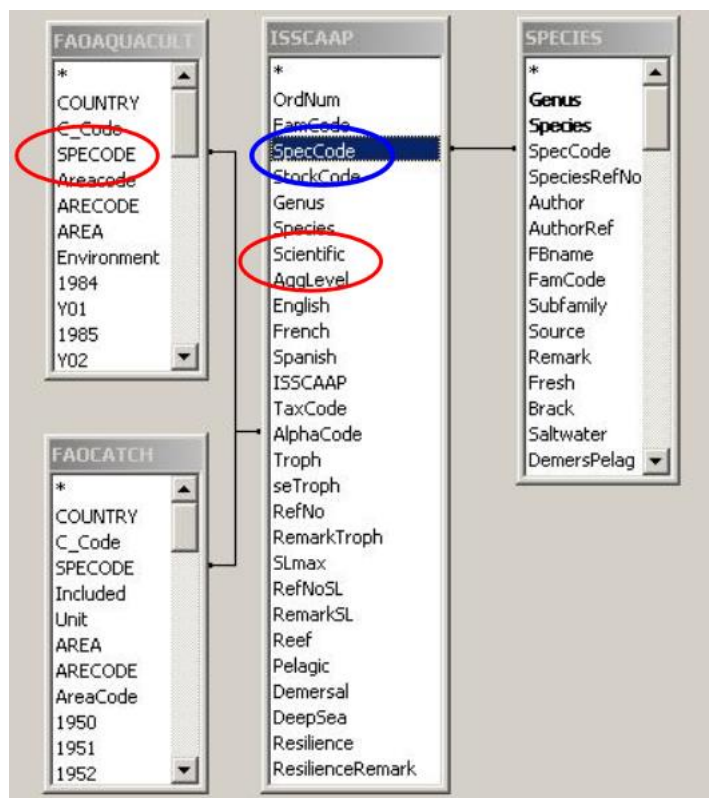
FAOAQUACULT
*
COUNTRY
C_Code
SPECODE
Areacode
ARECODE
AREA
Environment
1984
Y01
1985
Y02

FAOCATCH
*
COUNTRY
C_Code
SPECODE
Included
Unit
AREA
ARECODE
AreaCode
1950
1951
1952

ISSCAAP
*
OrdNum
FamCode
SpecCode
StockCode
Genus
Species
Scientific
AggLevel
English
French
Spanish
ISSCAAP
TaxCode
AlphaCode
Troph
seTroph
RefNo
RemarkTroph
SLmax
RefNoSL
RemarkSL
Reef
Pelagic
Demersal
DeepSea
Resilience
ResilienceRemark

SPECIES
*
Genus
Species
SpecCode
SpeciesRefNo
Author
AuthorRef
FBname
FamCode
Subfamily
Source
Remark
Fresh
Brack
Saltwater
DemersPelag